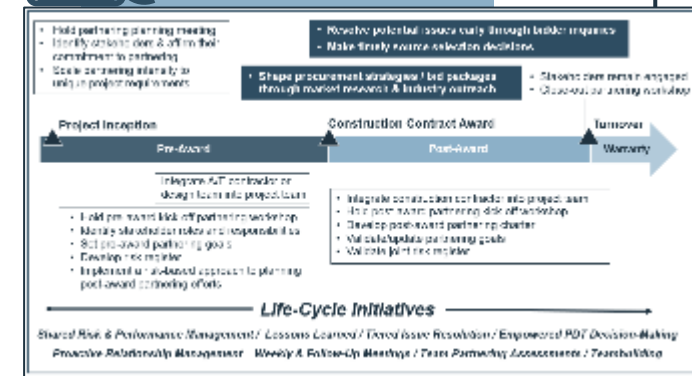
• Hold partnering planning meeting
• Identify upstairs clients & affirm their commitment to partnering
• Scale partnering initially to unique project requirements

• Resolve potential issues early through bidder inquiries
• Make timely source selection decisions

• Shape procurement strategies / bid packages through market research & industry outreach

• Steering client remain engaged
• Close-out partnering workshop

Project Inception

Construction Contract Award

Turnover

Pre-Award

Post-Award

Warranty

Integrate A/E contractor or design team into project team

• Hold pre-award kick off partnering workshop
• Identify stakeholder roles and responsibilities
• Set pre-award partnering goals
• Develop risk register
• Implement a risk-based approach to planning post-award partnering efforts

• Integrate construction contractor into project team
• Hold post award partnering kick off workshop
• Develop post-award partnering charter
• Validate/update partnering goals
• Validate joint risk register

Life-Cycle Initiatives

Shared Risk & Performance Management / Lessons Learned / Tiered Issue Resolution / Empowered PDT Decision-Making

Proactive Relationship Management / Weekly & Follow-Up Meetings / Team Partnering Assessments / Teambuilding